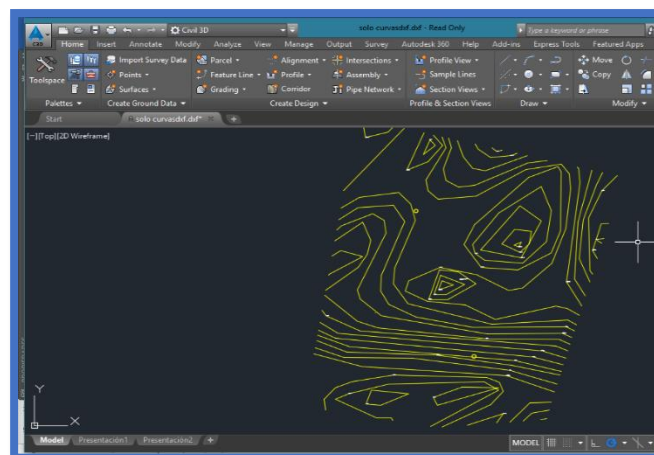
Civil 3D
solo curvasdxf.dxf - Read Only
Type a keyword or phrase
Home Insert Annotate Modify Analyze View Manage Output Survey Autodesk 360 Help Add-ins Express Tools Featured Apps
Toolspace
Import Survey Data
Points
Surfaces
Parcel
Feature Line
Grading
Alignment
Profile
Corridor
Intersections
Assembly
Pipe Network
Profile View
Sample Lines
Section Views
Move
Copy
Palettes
Create Ground Data
Create Design
Profile & Section Views
Draw
Modify
Start
solo curvasdxf.dxf*
[−][Top][2D Wireframe]
Y
X
Model
Presentación1
Presentación2
MODEL